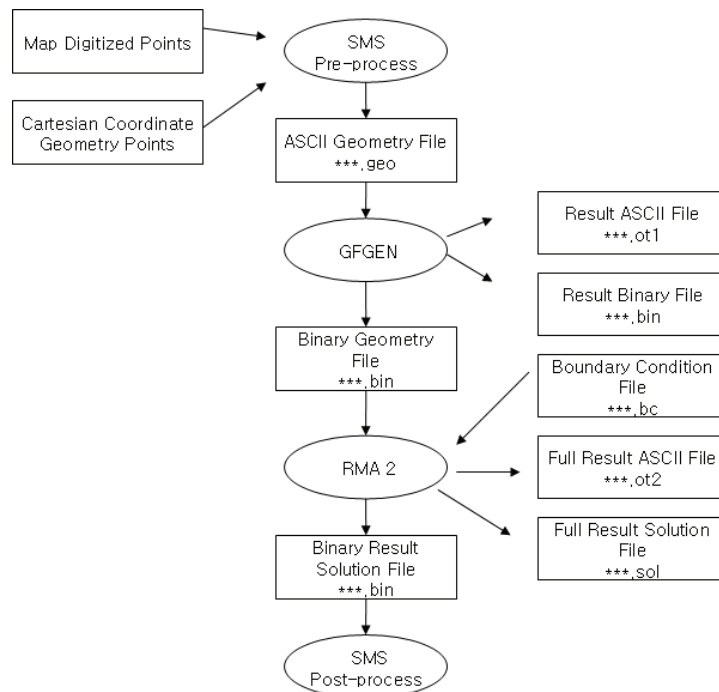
Map Digitized Points

Cartesian Coordinate Geometry Points

SMS Pre-process

ASCII Geometry File ***.geo

GFGEN

Result ASCII File ***.ot1

Result Binary File ***.bin

Binary Geometry File ***.bin

Boundary Condition File ***.bc

RMA 2

Full Result ASCII File ***.ot2

Full Result Solution File ***.sol

Binary Result Solution File ***.bin

SMS Post-process